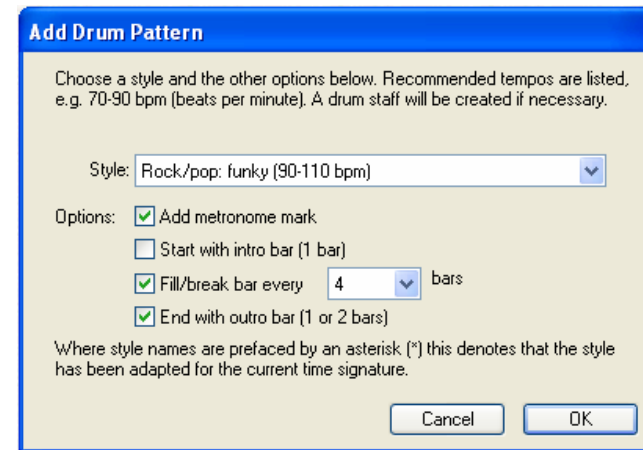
Add Drum Pattern

Choose a style and the other options below. Recommended tempos are listed, e.g. 70-90 bpm (beats per minute). A drum staff will be created if necessary.

Style: Rock/pop: funky (90-110 bpm)

Options: Add metronome mark

Start with intro bar (1 bar)

Fill/break bar every 4 bars

End with outro bar (1 or 2 bars)

Where style names are prefaced by an asterisk (*) this denotes that the style has been adapted for the current time signature.

Cancel OK